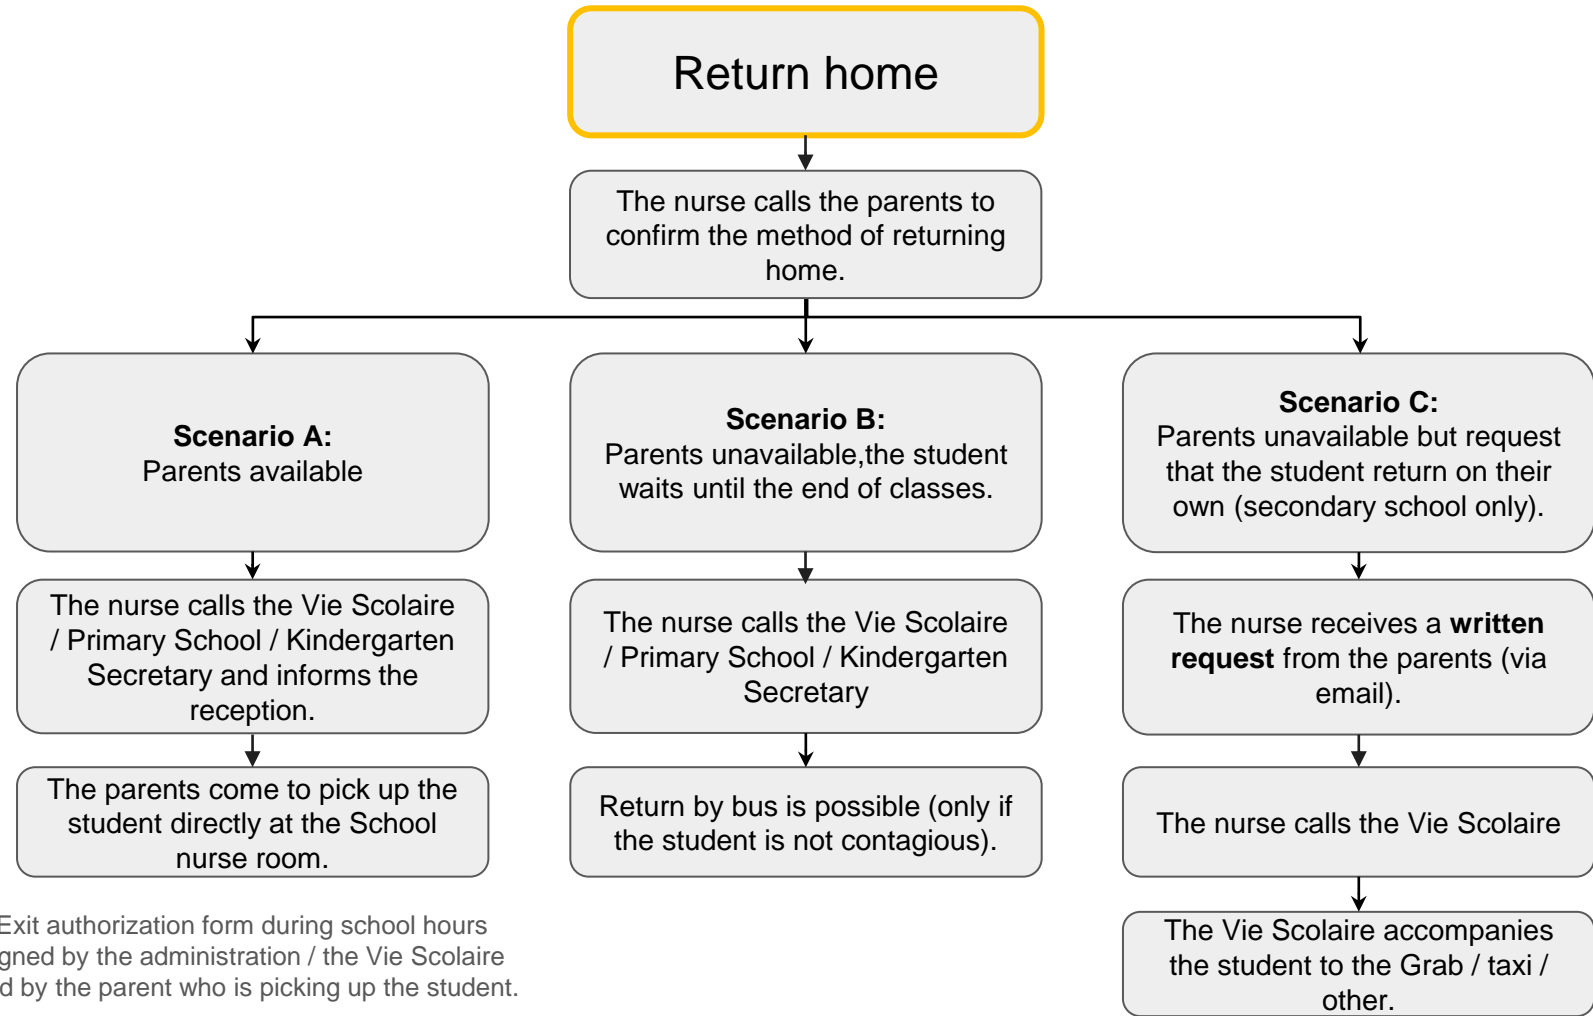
Return home

The nurse calls the parents to confirm the method of returning home.

**Scenario A:**
Parents available

The nurse calls the Vie Scolaire / Primary School / Kindergarten Secretary and informs the reception.

The parents come to pick up the student directly at the School nurse room.

Exit authorization form during school hours
gned by the administration / the Vie Scolaire
d by the parent who is picking up the student.

**Scenario B:**
Parents unavailable,the student waits until the end of classes.

The nurse calls the Vie Scolaire / Primary School / Kindergarten Secretary

Return by bus is possible (only if the student is not contagious).

**Scenario C:**
Parents unavailable but request that the student return on their own (secondary school only).

The nurse receives a **written request** from the parents (via email).

The nurse calls the Vie Scolaire

The Vie Scolaire accompanies the student to the Grab / taxi / other.